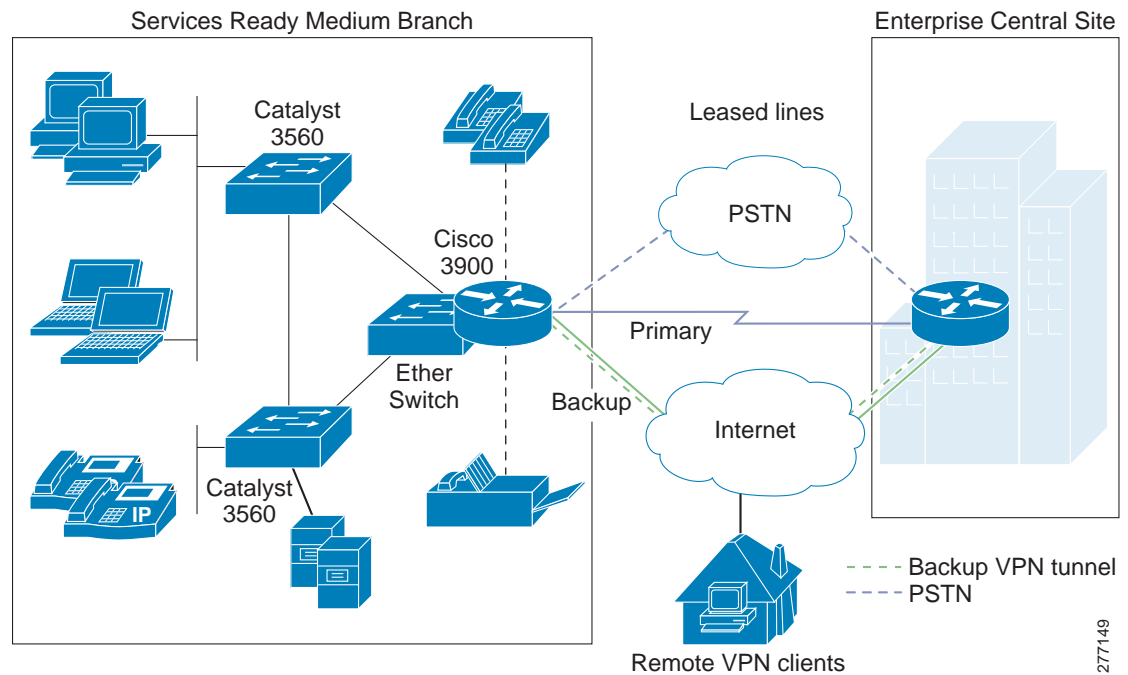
Services Ready Medium Branch

Enterprise Central Site

Catalyst 3560

Leased lines

PSTN

Cisco 3900

Primary

Ether Switch

Backup

Internet

IP

Catalyst 3560

Backup VPN tunnel

PSTN

Remote VPN clients

277149